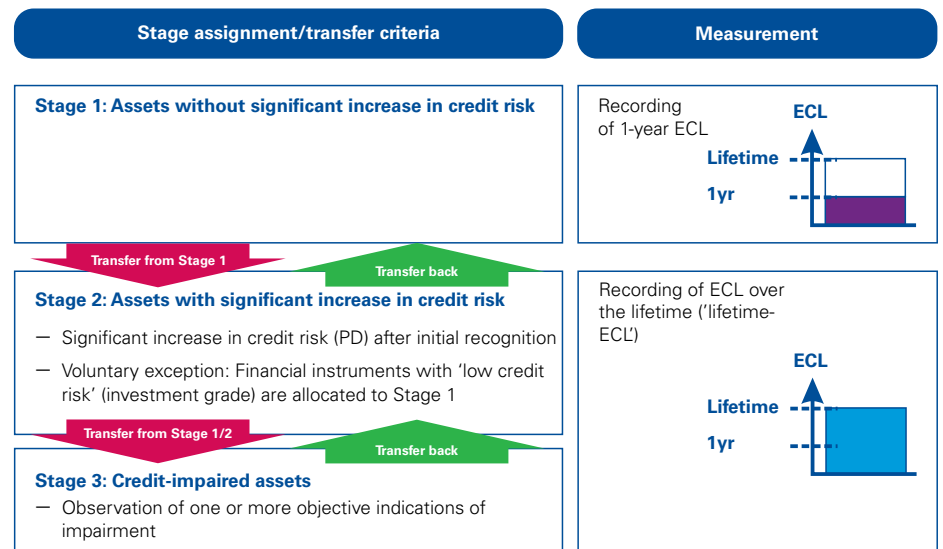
Stage assignment/transfer criteria

Measurement

Stage 1: Assets without significant increase in credit risk

Recording of 1-year ECL

ECL

Lifetime

1yr

Transfer from Stage 1

Transfer back

Stage 2: Assets with significant increase in credit risk

— Significant increase in credit risk (PD) after initial recognition

— Voluntary exception: Financial instruments with 'low credit risk' (investment grade) are allocated to Stage 1

Recording of ECL over the lifetime ('lifetime-ECL')

ECL

Lifetime

1yr

Transfer from Stage 1/2

Transfer back

Stage 3: Credit-impaired assets

— Observation of one or more objective indications of impairment